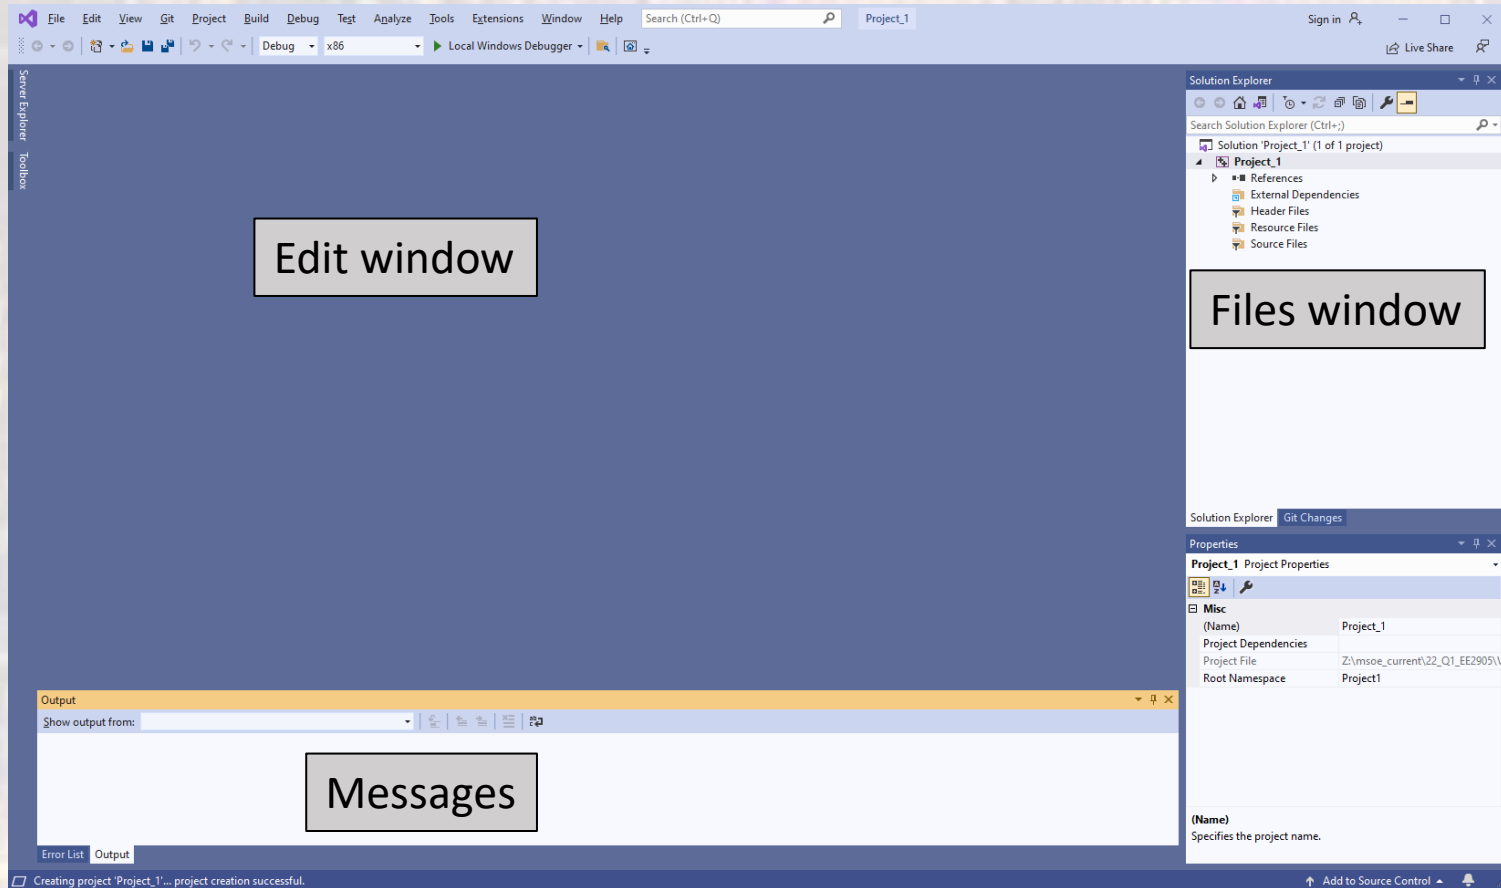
File Edit View Git Project Build Debug Test Analyze Tools Extensions Window Help Search (Ctrl+Q) Project_1 Sign in

Debug x86 Local Windows Debugger Live Share

Server Explorer Toolbox

Edit window

Solution Explorer

Search Solution Explorer (Ctrl+;)

Solution 'Project_1' (1 of 1 project)
Project_1
References
External Dependencies
Header Files
Resource Files
Source Files

Files window

Solution Explorer Git Changes

Properties

Project_1 Project Properties

Misc

| (Name) | Project_1 |
|---|---|
| Project Dependencies | |
| Project File | Z:\msoe_current\22_Q1_EE2905\ |
| Root Namespace | Project1 |

(Name)
Specifies the project name.

Output

Show output from:

Messages

Error List Output

Creating project 'Project_1'... project creation successful.

Add to Source Control